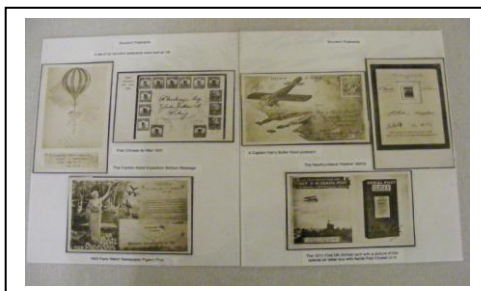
Souvenir Pageants

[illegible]

First Chicago-to-New York

The Captain Scott Expedition Balloon Message

1909 Paris Match Restaurant Pigeon Post

Souvenir Pageants

A Captain Hart's Butter Word postcard

The Newfoundland "Hawker" stamp

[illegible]